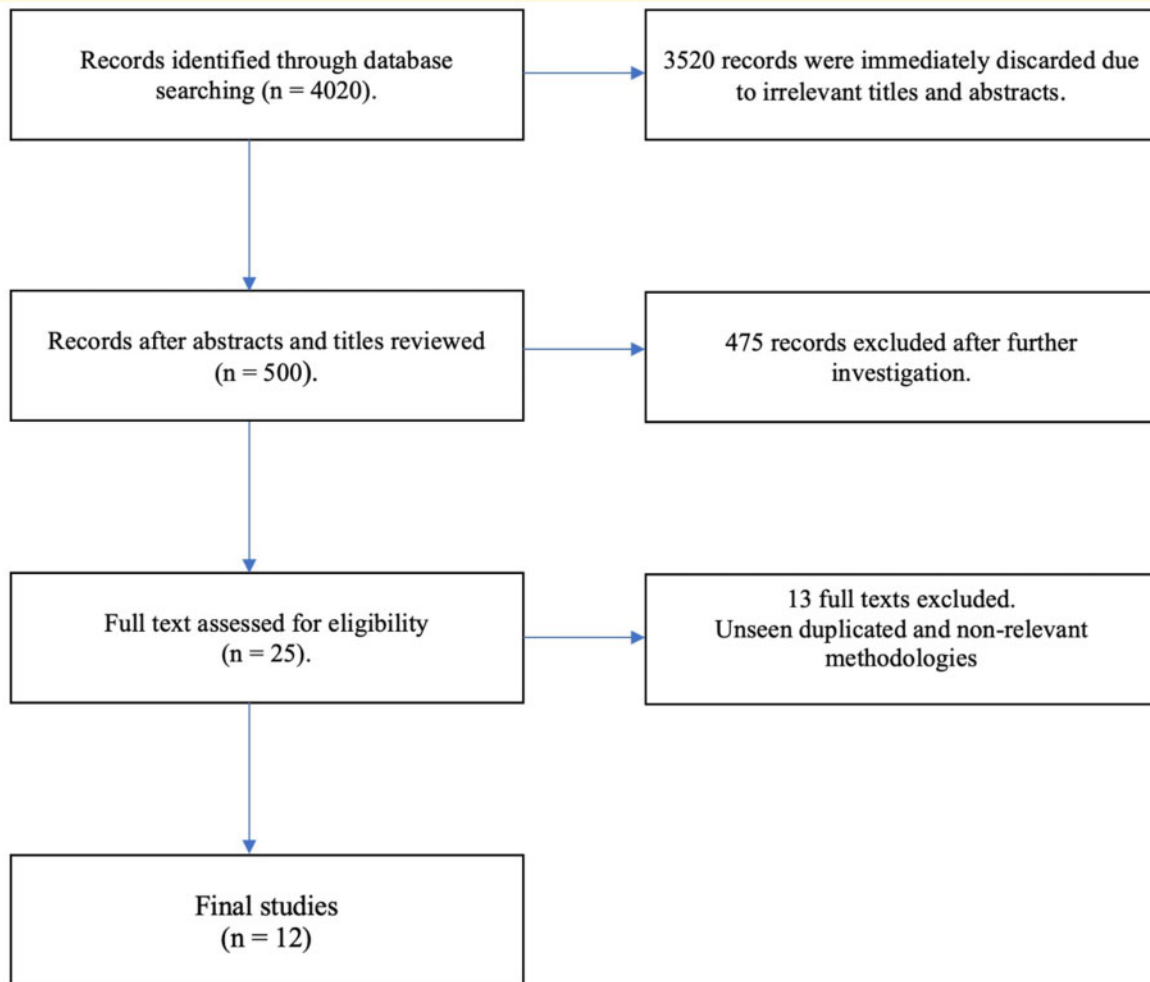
Records identified through database searching (n = 4020).

3520 records were immediately discarded due to irrelevant titles and abstracts.

Records after abstracts and titles reviewed (n = 500).

475 records excluded after further investigation.

Full text assessed for eligibility (n = 25).

13 full texts excluded.
Unseen duplicated and non-relevant methodologies

Final studies (n = 12)